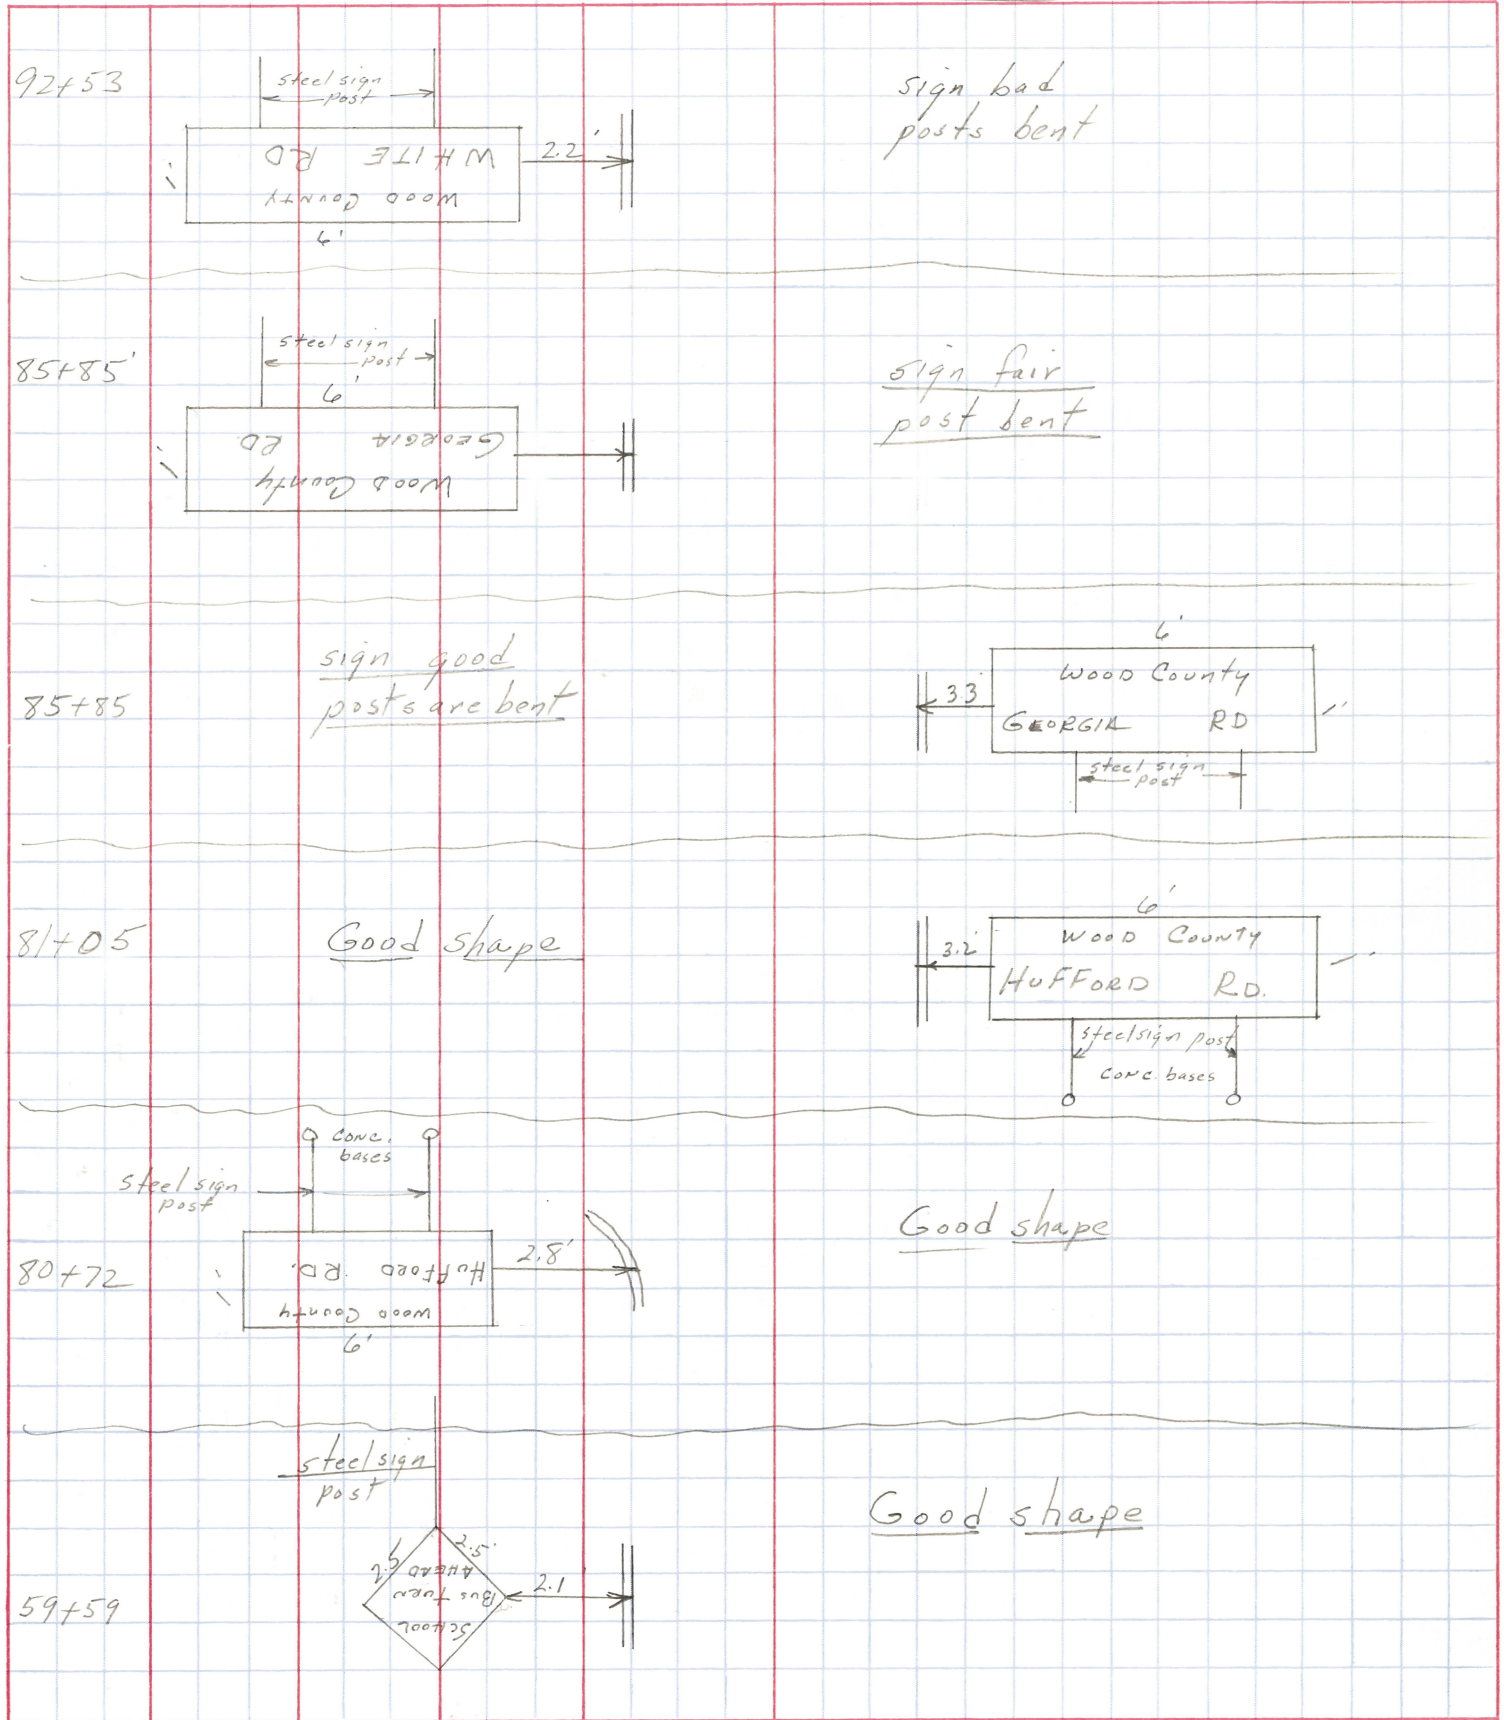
92+53

steel sign post

WHITE RD

Wood County

2.2'

6'

1'

sign bad
posts bent

85+85'

steel sign post

6'

GEORGIA RD

Wood County

1'

sign fair
post bent

85+85

sign good
posts are bent

6'

WOOD County

3.3'

GEORGIA RD

1'

steel sign post

81+05

Good shape

6'

WOOD County

3.2'

HUFFORD RD.

steelsign post

conc. bases

conc. bases

steel sign post

80+72

HUFFORD RD.

Wood County

2.8'

6'

1'

Good shape

steelsign post

2.5'

School Bus Turn Ahead

2.1'

59+59

Good shape